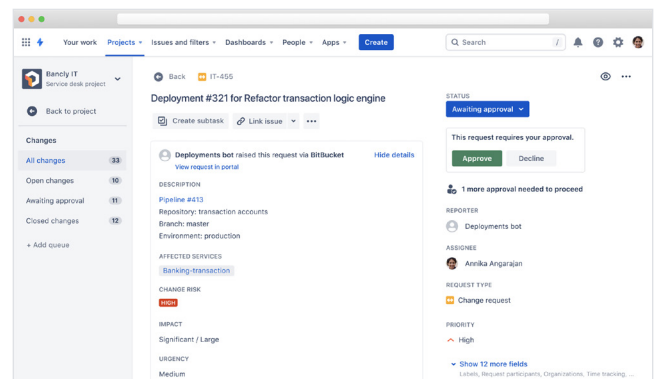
Your work Projects Issues and filters Dashboards People Apps Create

Search

Bancly IT
Service desk project

Back to project

Changes

All changes 33
Open changes 10
Awaiting approval 11
Closed changes 12

+ Add queue

Back IT-455

Deployment #321 for Refactor transaction logic engine

Create subtask Link issue •••

Deployments bot raised this request via BitBucket Hide details
View request in portal

DESCRIPTION

Pipeline #413
Repository: transaction accounts
Branch: master
Environment: production

AFFECTED SERVICES

Banking-transaction

CHANGE RISK

HIGH

IMPACT

Significant / Large

URGENCY

Medium

STATUS

Awaiting approval

This request requires your approval.

Approve Decline

1 more approval needed to proceed

REPORTER

Deployments bot

ASSIGNEE

Annika Angarajan

REQUEST TYPE

Change request

PRIORITY

High

Show 12 more fields
Labels, Request participants, Organizations, Time tracking, ...